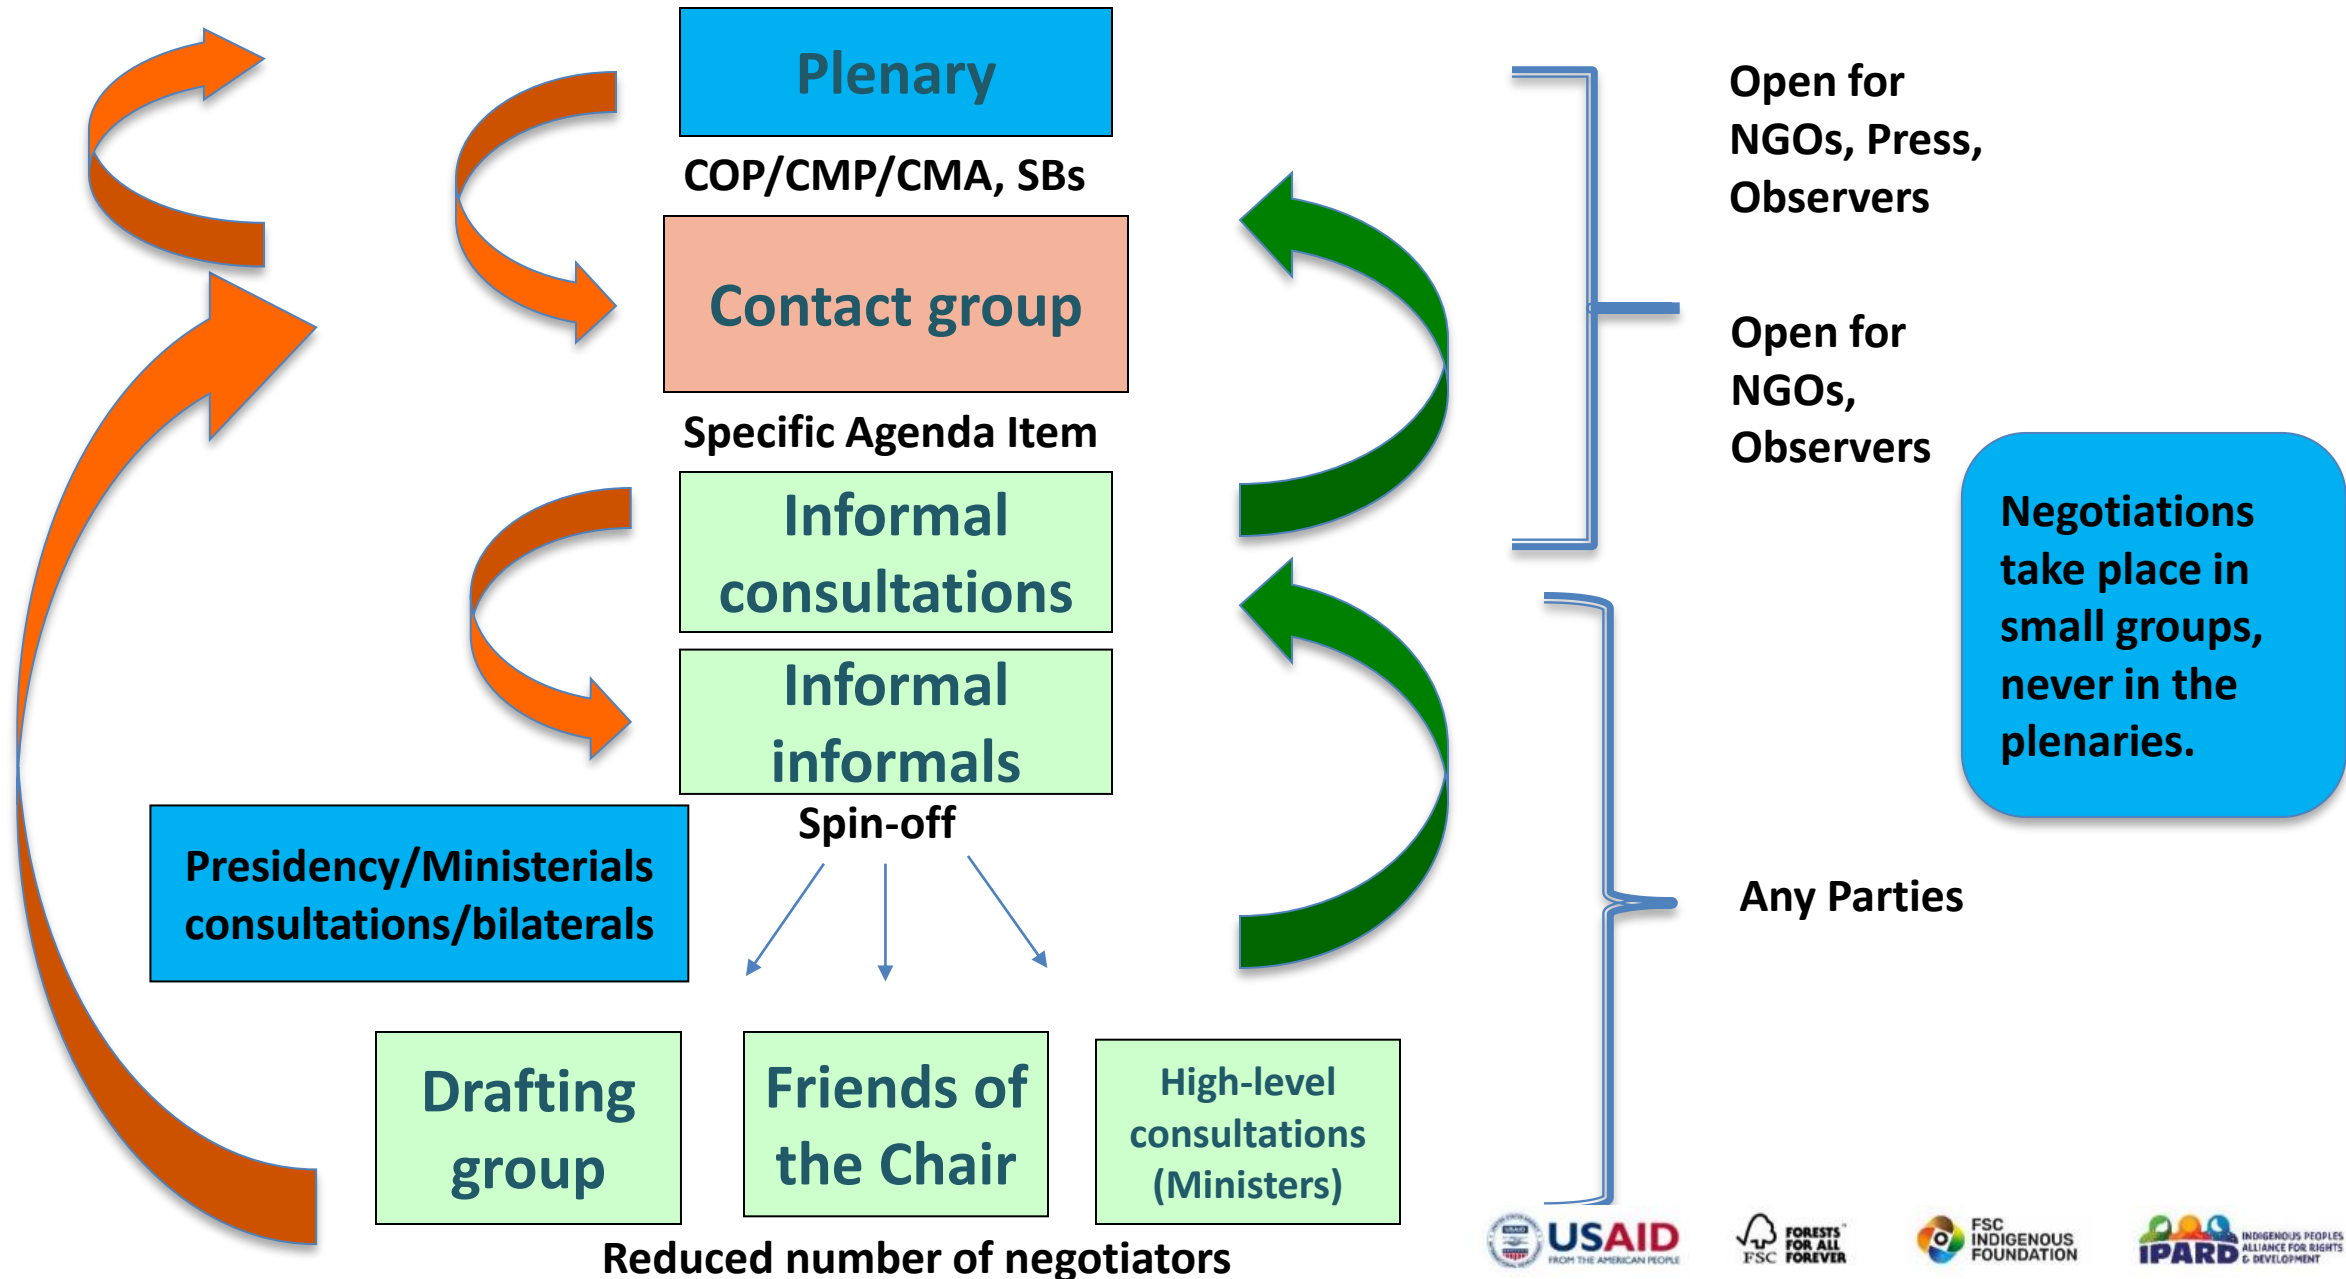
Plenary

COP/CMP/CMA, SBs

Contact group

Specific Agenda Item

Informal consultations

Informal informals

Spin-off

Presidency/Ministerials consultations/bilaterals

Drafting group

Friends of the Chair

High-level consultations (Ministers)

Reduced number of negotiators

Open for NGOs, Press, Observers

Open for NGOs, Observers

Negotiations take place in small groups, never in the plenaries.

Any Parties

USAID FROM THE AMERICAN PEOPLE

FSC FORESTS FOR ALL FOREVER

FSC INDIGENOUS FOUNDATION

IPARD INDIGENOUS PEOPLES ALLIANCE FOR RIGHTS & DEVELOPMENT